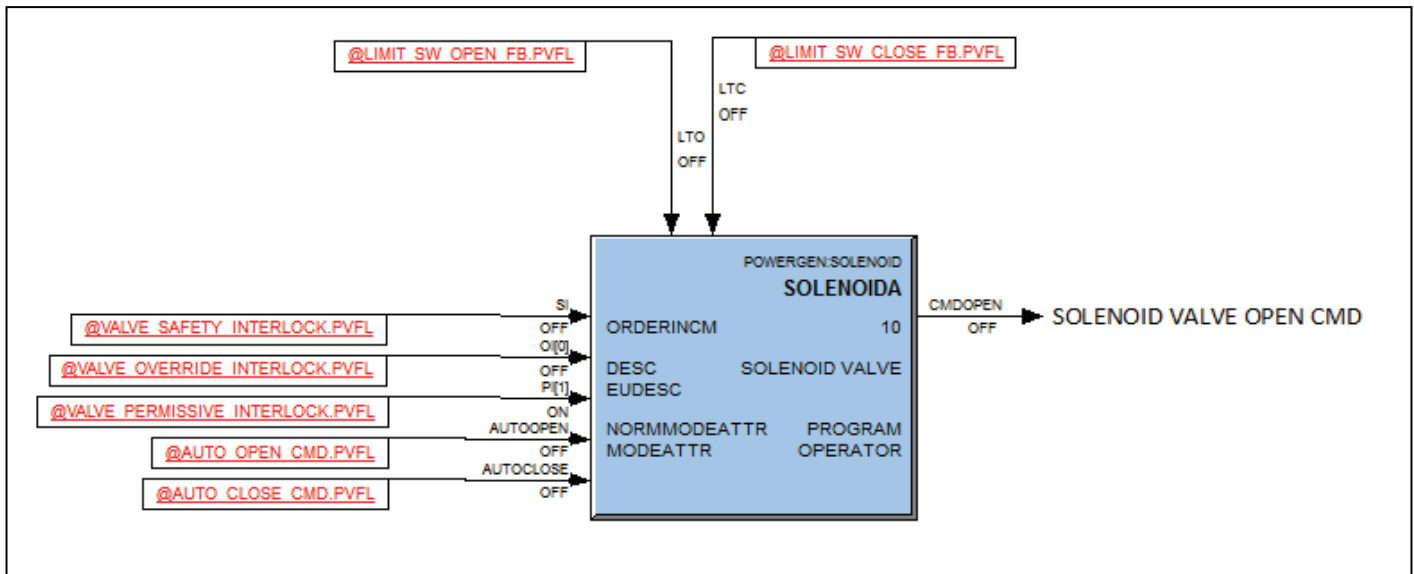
@LIMIT_SW_OPEN_FB.PVFL

@LIMIT_SW_CLOSE_FB.PVFL

LTC
OFF

LTO
OFF

POWERGEN:SOLENOID
SOLENOIDA

SI
OFF
OI[0]
OFF
PI[1]
ON
AUTOOPEN
OFF
AUTOCLOSE
OFF

@VALVE_SAFETY_INTERLOCK.PVFL
@VALVE_OVERRIDE_INTERLOCK.PVFL
@VALVE_PERMISSIVE_INTERLOCK.PVFL
@AUTO_OPEN_CMD.PVFL
@AUTO_CLOSE_CMD.PVFL

| | |
|---|---|
| ORDERINCM | 10 |
| DESC | SOLENOID VALVE |
| EUDESC | |
| NORMMODEATTR | PROGRAM |
| MODEATTR | OPERATOR |

CMDOPEN
OFF

SOLENOID VALVE OPEN CMD